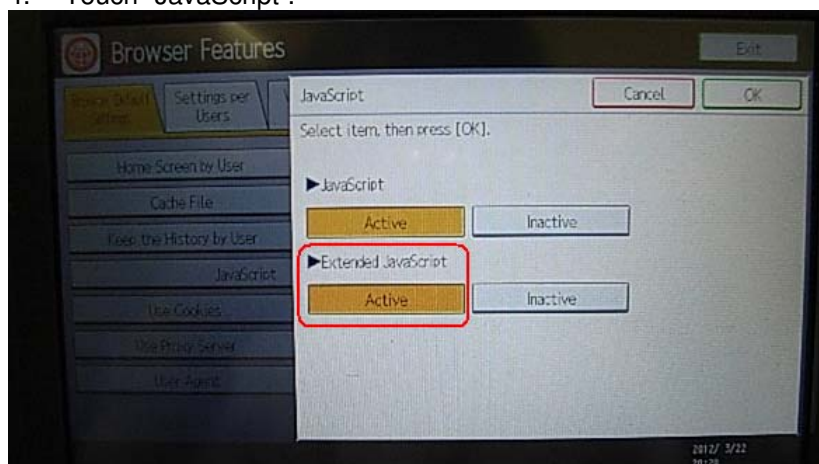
4. Touch "JavaScript".

Browser Features

Exit

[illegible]

Settings per Users

Home Screen by User

Cache File

Keep the History by User

JavaScript

Use Cookies

Use Proxy Server

User Agent

JavaScript

Cancel

OK

Select item, then press [OK].

▶JavaScript

Active

Inactive

▶Extended JavaScript

Active

Inactive

2012/ 3/22
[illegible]